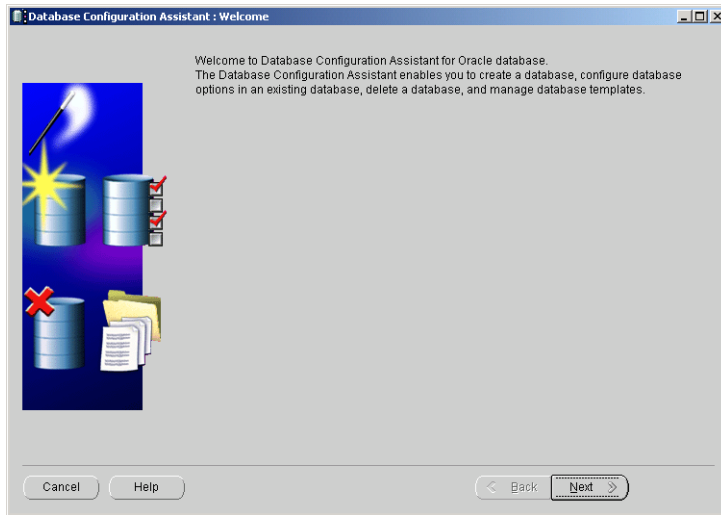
Database Configuration Assistant : Welcome

Welcome to Database Configuration Assistant for Oracle database.
The Database Configuration Assistant enables you to create a database, configure database options in an existing database, delete a database, and manage database templates.

Cancel
Help
< Back
Next >